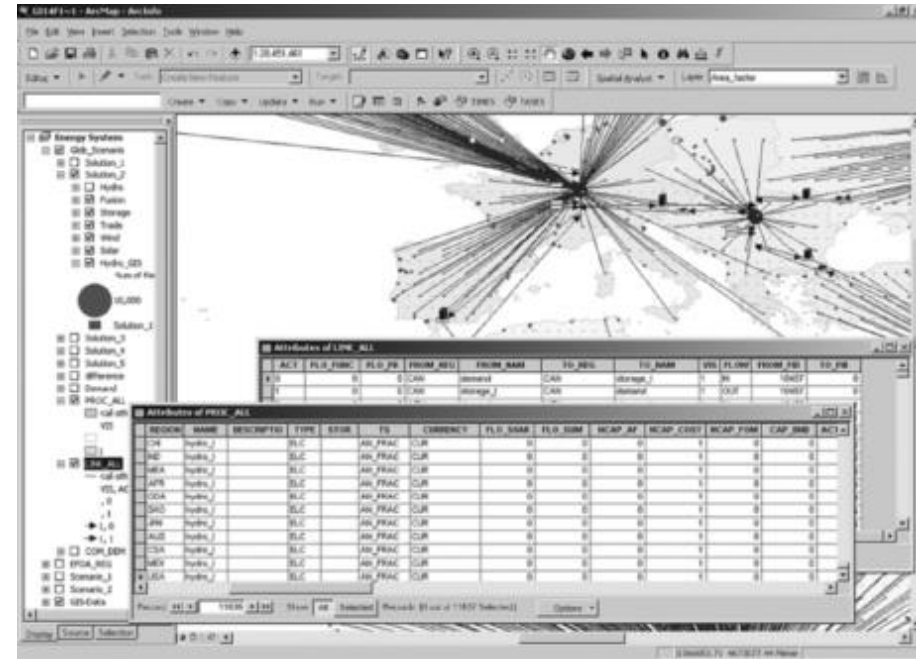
GIS4F1-1 - ArcMap - ArcInfo

File Edit View Insert Selection Tools Window Help

1:28,451,460

Editor ▾ Task: Create New Feature Target: Spatial Analyst ▾ Layer: Area_factor

Create ▾ Copy ▾ Update ▾ Run ▾ Times Tasks

Energy Systems
Glob_Scenario
Solution_1
Solution_2
Hydro
Fusion
Storage
Trade
Wind
Solar
Hydro_GIS
Sum of the
10,000
Solution_1
Solution_3
Solution_4
Solution_5
difference
Demand
PROC_ALL
<all oth
VO
LNK_ALL
<all oth
VOL_AC
, 0
, 1
1, 0
1, 1
COM_DEM
EFDA_REG
Scenario_1
Scenario_2
GIS-Data

Display Source Selection

Attributes of LINK_ALL

| ACT | FLO_FUNC | FLO_FR | FROM_REG | FROM_NAM | TO_REG | TO_NAM | VIS | FLOW | FROM_FID | TO_FID |
|---|---|---|---|---|---|---|---|---|---|---|
| 0 | 0 | 0 | CAN | demand | CAN | storage_l | 1 | IN | 10497 | 0 |
| 1 | | 0 | CAN | storage_l | CAN | demand | 1 | OUT | 10497 | 0 |

Attributes of PROC_ALL

| REGION | NAME | DESCRIPTIO | TYPE | STOR | TS | CURRENCY | FLO_SHAR | FLO_SUM | NCAP_AF | NCAP_COST | NCAP_FOM | CAP_BND | ACT |
|---|---|---|---|---|---|---|---|---|---|---|---|---|---|
| CHI | hydro_l | | ELC | | AN_FRAC | CUR | 0 | 0 | 0 | 1 | 0 | 0 | |
| IND | hydro_l | | ELC | | AN_FRAC | CUR | 0 | 0 | 0 | 1 | 0 | 0 | |
| MEA | hydro_l | | ELC | | AN_FRAC | CUR | 0 | 0 | 0 | 1 | 0 | 0 | |
| AFR | hydro_l | | ELC | | AN_FRAC | CUR | 0 | 0 | 0 | 1 | 0 | 0 | |
| ODA | hydro_l | | ELC | | AN_FRAC | CUR | 0 | 0 | 0 | 1 | 0 | 0 | |
| SKO | hydro_l | | ELC | | AN_FRAC | CUR | 0 | 0 | 0 | 1 | 0 | 0 | |
| JPN | hydro_l | | ELC | | AN_FRAC | CUR | 0 | 0 | 0 | 1 | 0 | 0 | |
| AUS | hydro_l | | ELC | | AN_FRAC | CUR | 0 | 0 | 0 | 1 | 0 | 0 | |
| CSA | hydro_l | | ELC | | AN_FRAC | CUR | 0 | 0 | 0 | 1 | 0 | 0 | |
| MEX | hydro_l | | ELC | | AN_FRAC | CUR | 0 | 0 | 0 | 1 | 0 | 0 | |
| USA | hydro_l | | ELC | | AN_FRAC | CUR | 0 | 0 | 0 | 1 | 0 | 0 | |

Record: 11636 Show: All Selected Records (0 out of 11657 Selected) Options ▾

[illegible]